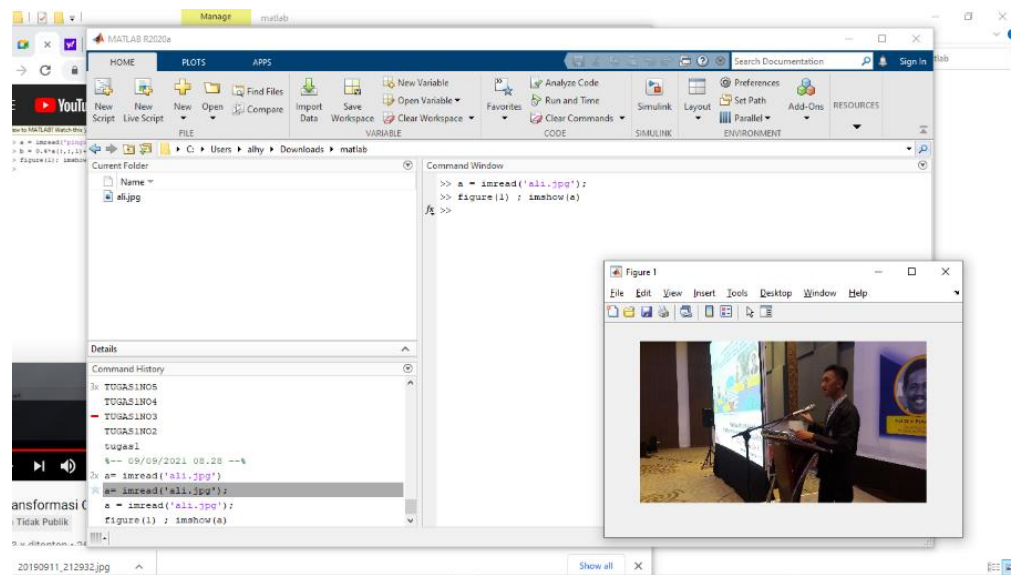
Manage matlab

MATLAB R2020a

HOME PLOTS APPS

Search Documentation Sign In

New Script New Live Script New Open Find Files Compare FILE

Import Data Save Workspace New Variable Open Variable Clear Workspace VARIABLE

Favorites Analyze Code Run and Time Clear Commands CODE

Simulink SIMULINK

Layout Preferences Set Path Parallel ENVIRONMENT

Add-Ons RESOURCES

C: ▸ Users ▸ alhy ▸ Downloads ▸ matlab

Current Folder

Name

ali.jpg

Details

Command History

TUGAS1NO5
TUGAS1NO4
TUGAS1NO3
TUGAS1NO2
tugas1
%-- 09/09/2021 08.28 --%
a= imread('ali.jpg')
a= imread('ali.jpg');
a = imread('ali.jpg');
figure(1) ; imshow(a)

Command Window

>> a = imread('ali.jpg');
>> figure(1) ; imshow(a)
fx >>

Figure 1

File Edit View Insert Tools Desktop Window Help

YouTube

ansformasi C
Tidak Publik

20190911_212932.jpg

Show all